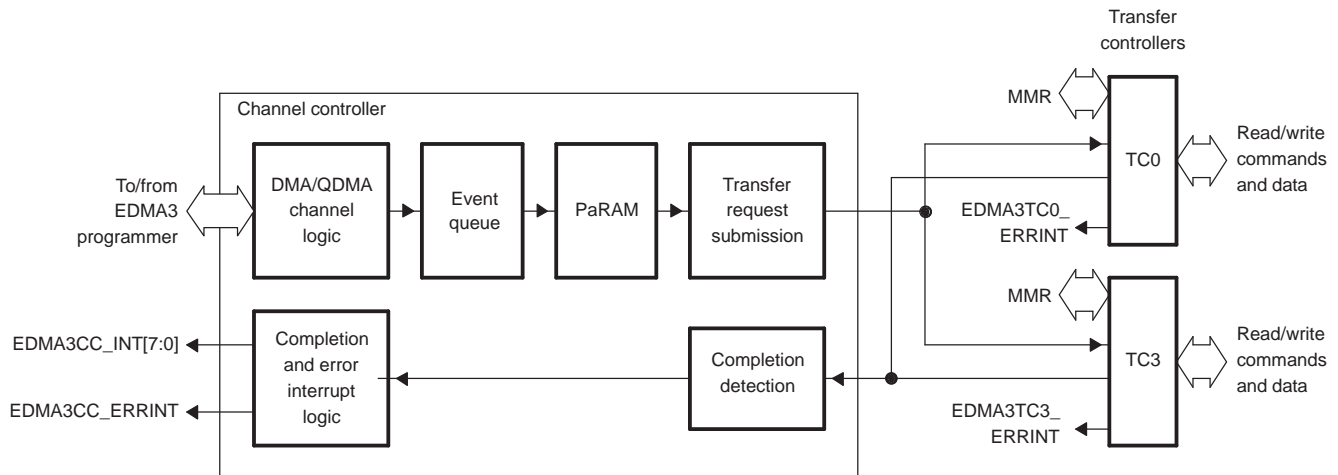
Transfer controllers

Channel controller

MMR

TC0

Read/write commands and data

To/from EDMA3 programmer

DMA/QDMA channel logic

Event queue

PaRAM

Transfer request submission

EDMA3TC0_ ERRINT

MMR

TC3

Read/write commands and data

EDMA3CC_INT[7:0]

Completion and error interrupt logic

Completion detection

EDMA3CC_ERRINT

EDMA3TC3_ ERRINT